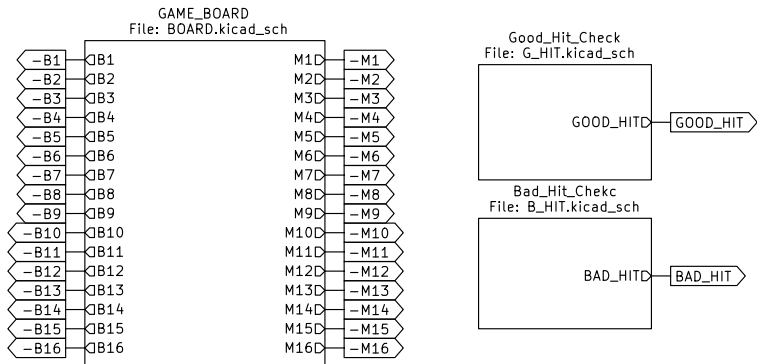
GAME_BOARD
File: BOARD.kicad_sch

~B1 B1
~B2 B2
~B3 B3
~B4 B4
~B5 B5
~B6 B6
~B7 B7
~B8 B8
~B9 B9
~B10 B10
~B11 B11
~B12 B12
~B13 B13
~B14 B14
~B15 B15
~B16 B16

M1 ~M1
M2 ~M2
M3 ~M3
M4 ~M4
M5 ~M5
M6 ~M6
M7 ~M7
M8 ~M8
M9 ~M9
M10 ~M10
M11 ~M11
M12 ~M12
M13 ~M13
M14 ~M14
M15 ~M15
M16 ~M16

Good_Hit_Check
File: G_HIT.kicad_sch

GOOD_HIT GOOD_HIT

Bad_Hit_Chekc
File: B_HIT.kicad_sch

BAD_HIT BAD_HIT